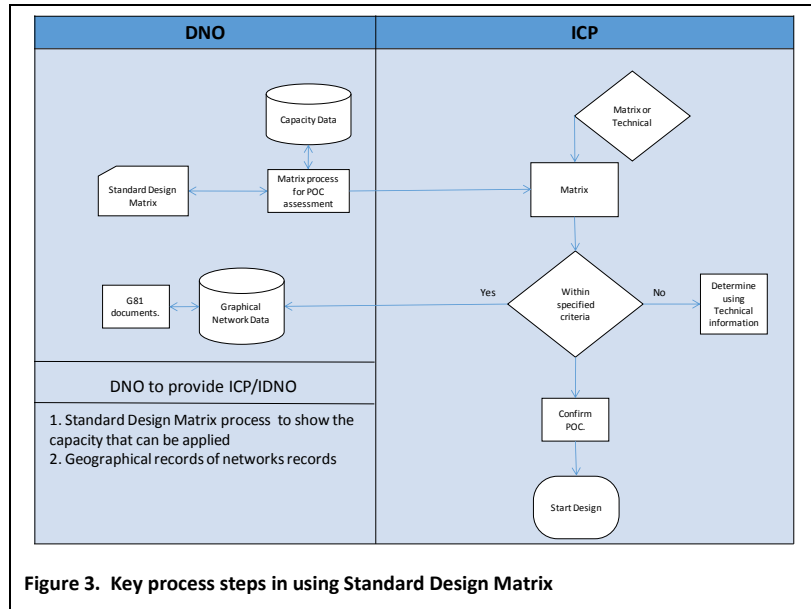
DNO

ICP

Capacity Data

Matrix or Technical

Standard Design Matrix

Matrix process for POC assessment

Matrix

G81 documents.

Graphical Network Data

Yes

Within specified criteria

No

Determine using Technical information

DNO to provide ICP/IDNO

1. Standard Design Matrix process to show the capacity that can be applied
2. Geographical records of networks records

Confirm POC.

Start Design

Figure 3. Key process steps in using Standard Design Matrix